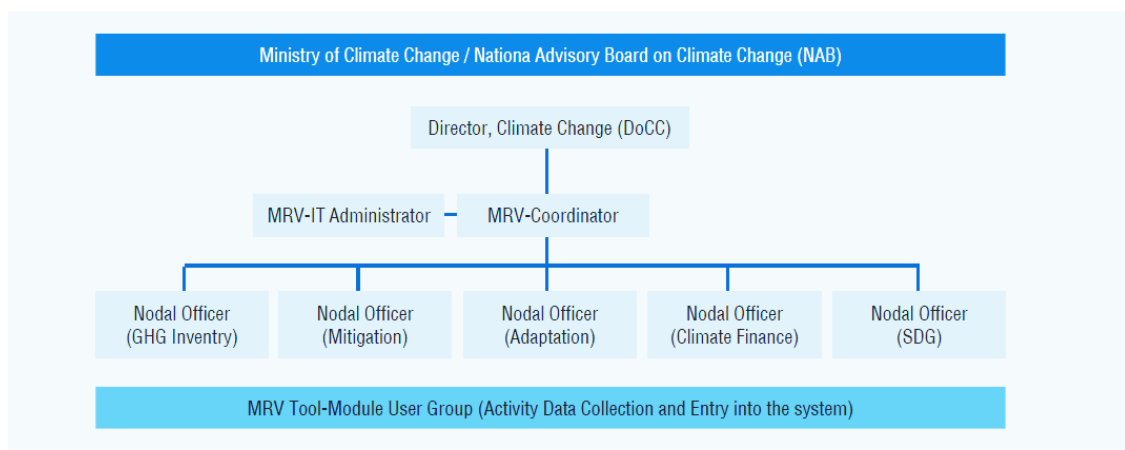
Ministry of Climate Change / Nationa Advisory Board on Climate Change (NAB)

Director, Climate Change (DoCC)

MRV-IT Administrator

MRV-Coordinator

Nodal Officer (GHG Inventry)

Nodal Officer (Mitigation)

Nodal Officer (Adaptation)

Nodal Officer (Climate Finance)

Nodal Officer (SDG)

MRV Tool-Module User Group (Activity Data Collection and Entry into the system)